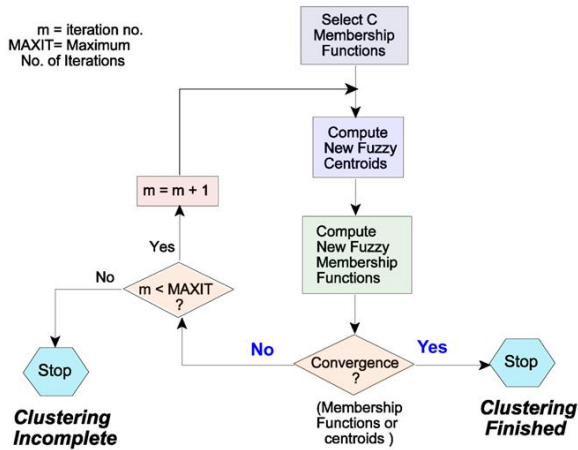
m = iteration no.
MAXIT= Maximum
No. of Iterations

Select C
Membership
Functions

Compute
New Fuzzy
Centroids

Compute
New Fuzzy
Membership
Functions

m = m + 1

Yes

No

m < MAXIT
?

Stop

Clustering
Incomplete

No

Convergence
?

(Membership
Functions or
centroids )

Yes

Stop

Clustering
Finished